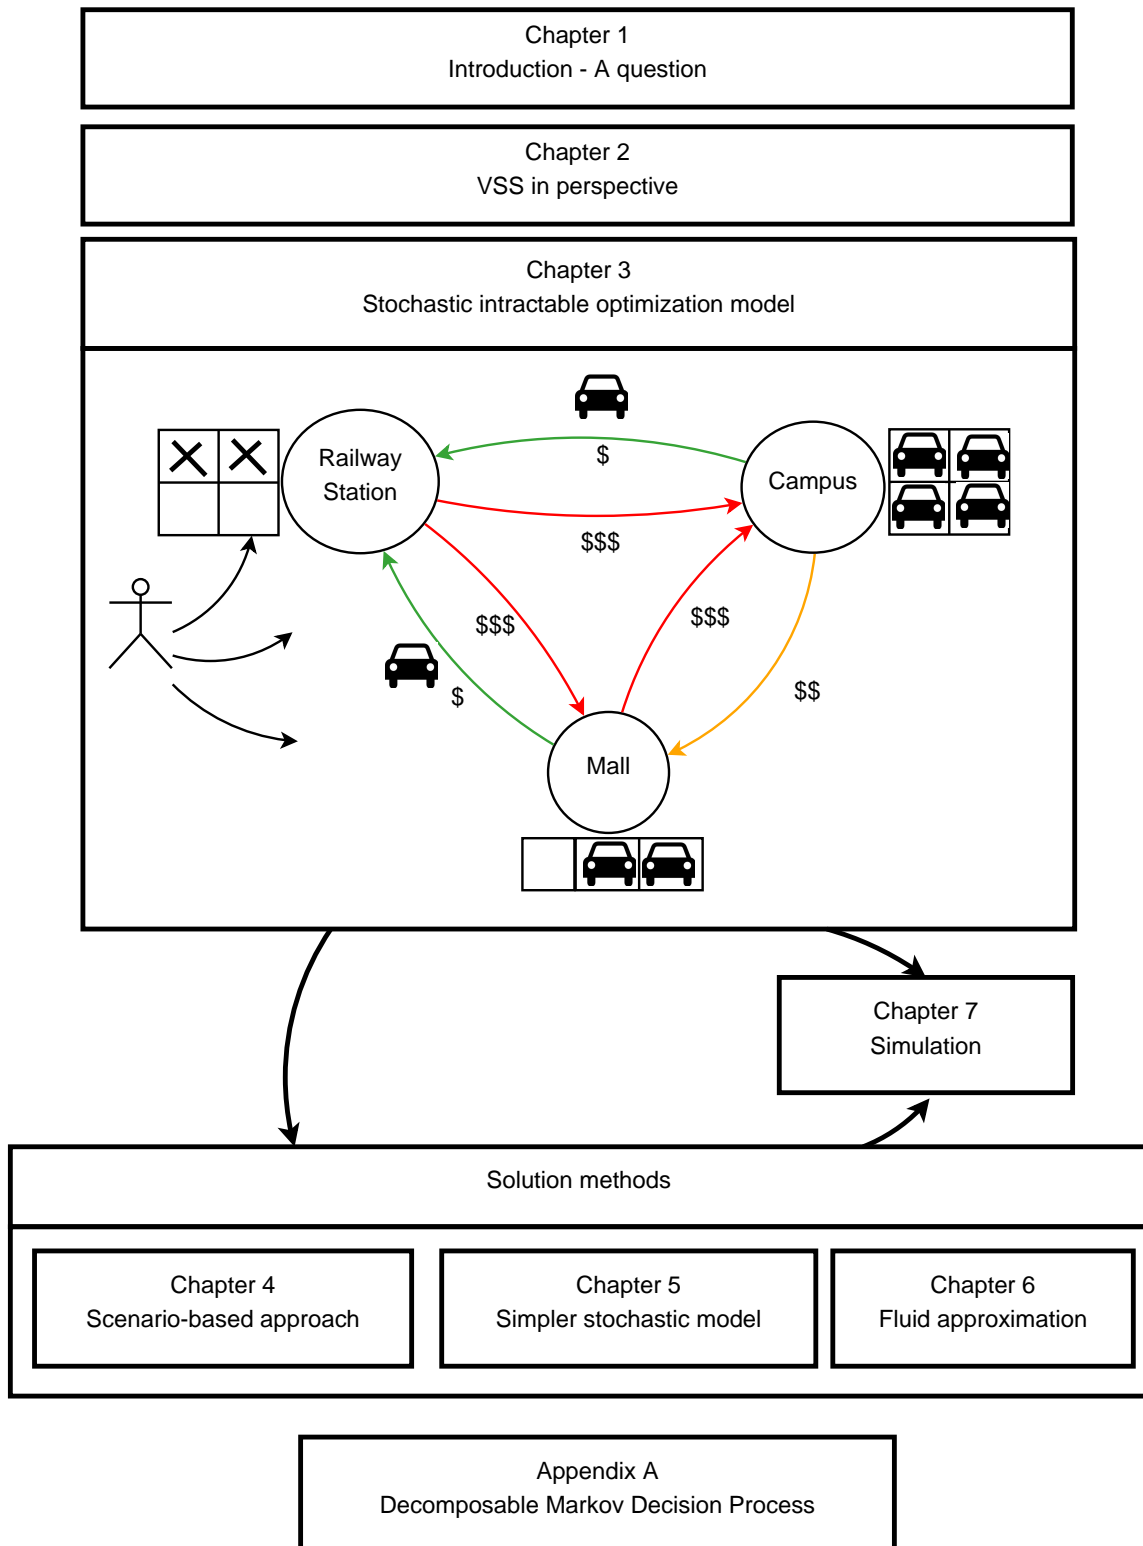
Chapter 1
Introduction - A question

Chapter 2
VSS in perspective

Chapter 3
Stochastic intractable optimization model

Railway Station

$

Campus

$$$

$$$

$$$

$

$$

Mall

Chapter 7
Simulation

Solution methods

Chapter 4
Scenario-based approach

Chapter 5
Simpler stochastic model

Chapter 6
Fluid approximation

Appendix A
Decomposable Markov Decision Process